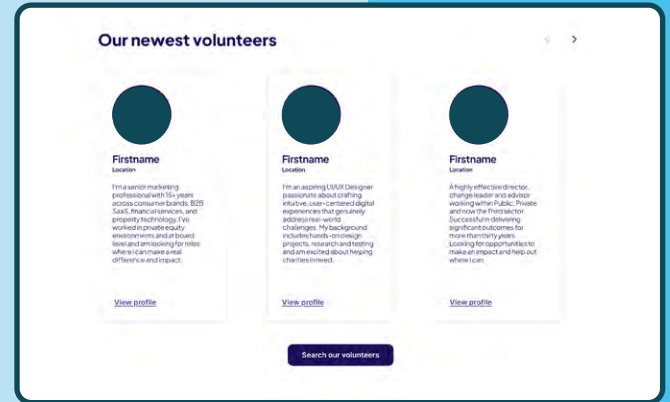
Our newest volunteers

‹ ›

Firstname
Location

I'm a senior marketing professional with 15+ years across consumer brands, B2B SaaS, financial services, and property technology. I've worked in private equity environments and at board level and am looking for roles where I can make a real difference and impact.

View profile

Firstname
Location

I'm an aspiring UI/UX Designer passionate about crafting intuitive, user-centered digital experiences that genuinely address real-world challenges. My background includes hands-on design projects, research and testing and am excited about helping charities in need.

View profile

Firstname
Location

A highly effective director, change leader and advisor working within Public, Private and now the Third sector. Successful in delivering significant outcomes for more than thirty years. Looking for opportunities to make an impact and help out where I can.

View profile

Search our volunteers